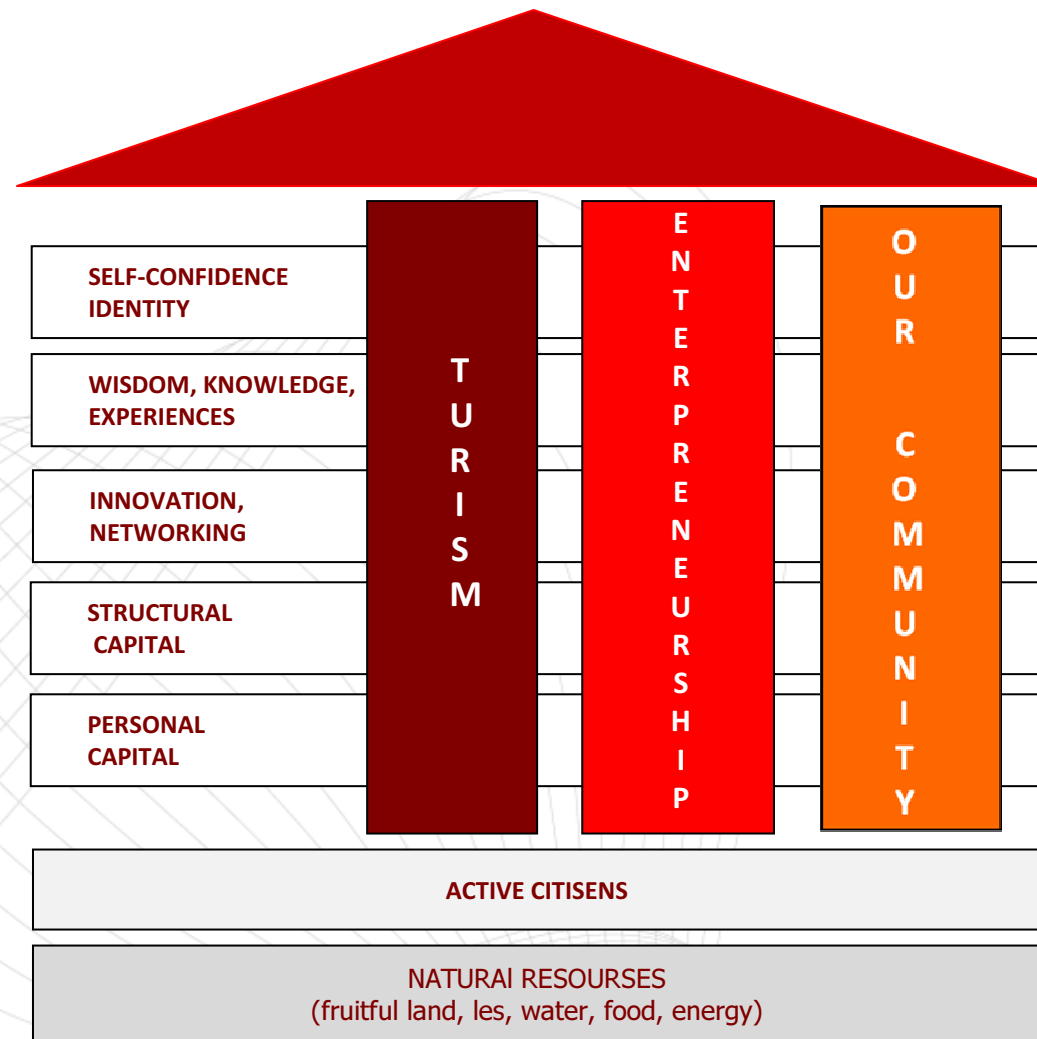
SELF-CONFIDENCE IDENTITY

WISDOM, KNOWLEDGE, EXPERIENCES

INNOVATION, NETWORKING

STRUCTURAL CAPITAL

PERSONAL CAPITAL

TURISM

ENTERPRENEURSHIP

OUR COMMUNITY

ACTIVE CITISENS

NATURAl RESOURSES
(fruitful land, les, water, food, energy)